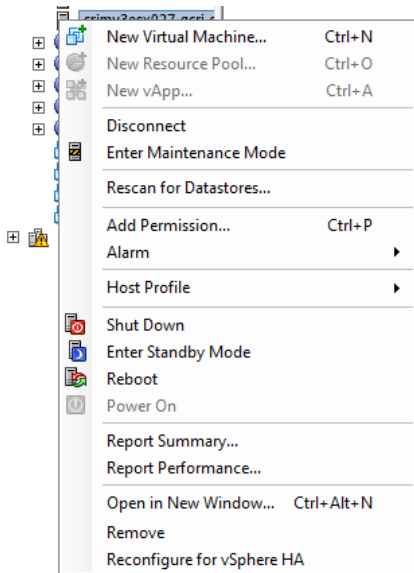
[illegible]

New Virtual Machine... Ctrl+N
New Resource Pool... Ctrl+O
New vApp... Ctrl+A

Disconnect
Enter Maintenance Mode

Rescan for Datastores...

Add Permission... Ctrl+P
Alarm

Host Profile

Shut Down
Enter Standby Mode
Reboot
Power On

Report Summary...
Report Performance...

Open in New Window... Ctrl+Alt+N
Remove
Reconfigure for vSphere HA